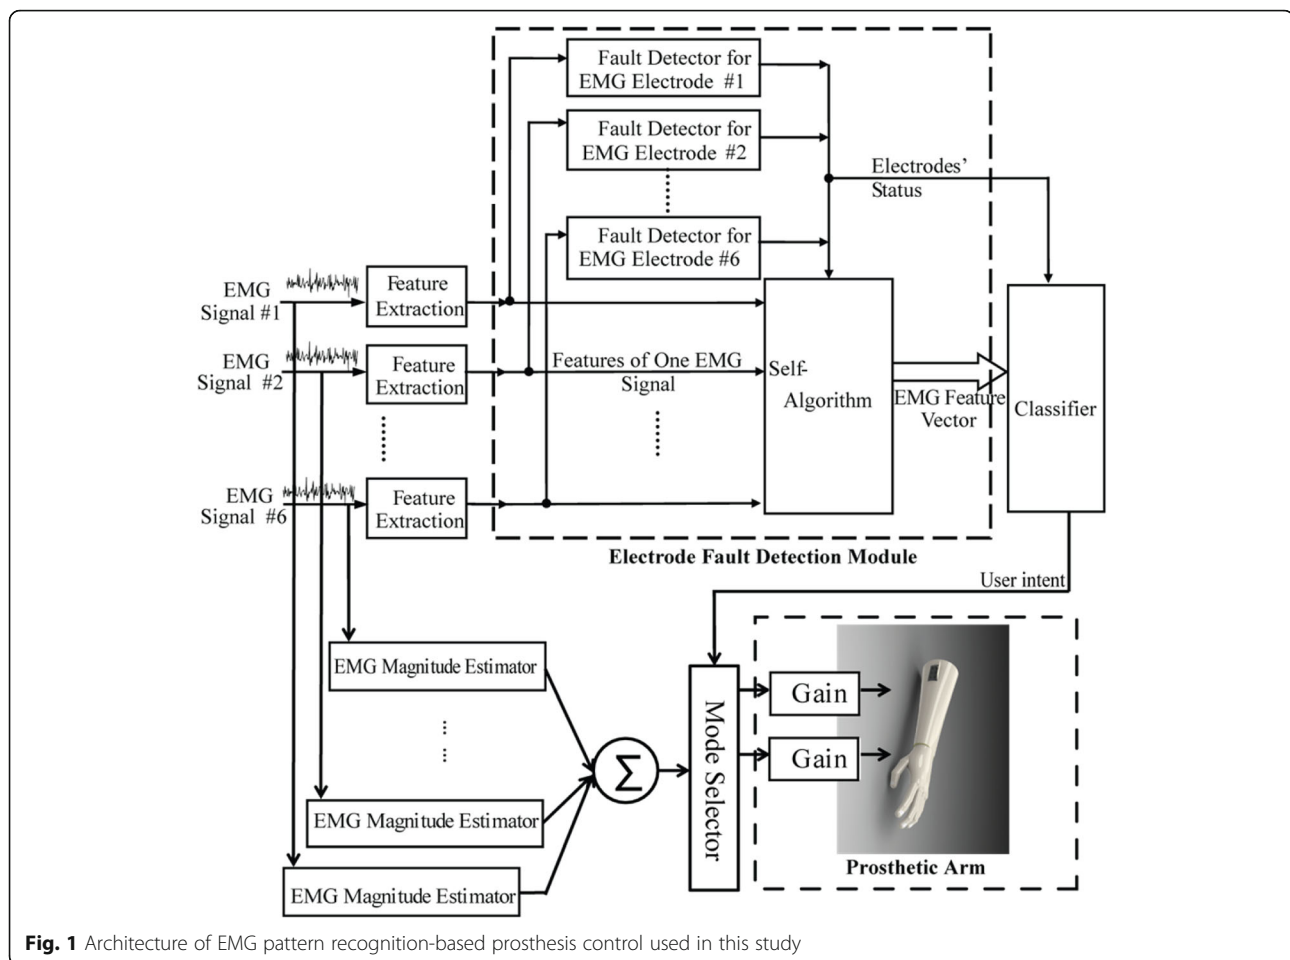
Fault Detector for EMG Electrode #1

Fault Detector for EMG Electrode #2

Fault Detector for EMG Electrode #6

Electrodes' Status

EMG Signal #1

Feature Extraction

EMG Signal #2

Feature Extraction

Features of One EMG Signal

Self-Algorithm

EMG Feature Vector

Classifier

EMG Signal #6

Feature Extraction

Electrode Fault Detection Module

User intent

EMG Magnitude Estimator

EMG Magnitude Estimator

EMG Magnitude Estimator

$\Sigma$

Mode Selector

Gain

Gain

Prosthetic Arm

**Fig. 1** Architecture of EMG pattern recognition-based prosthesis control used in this study